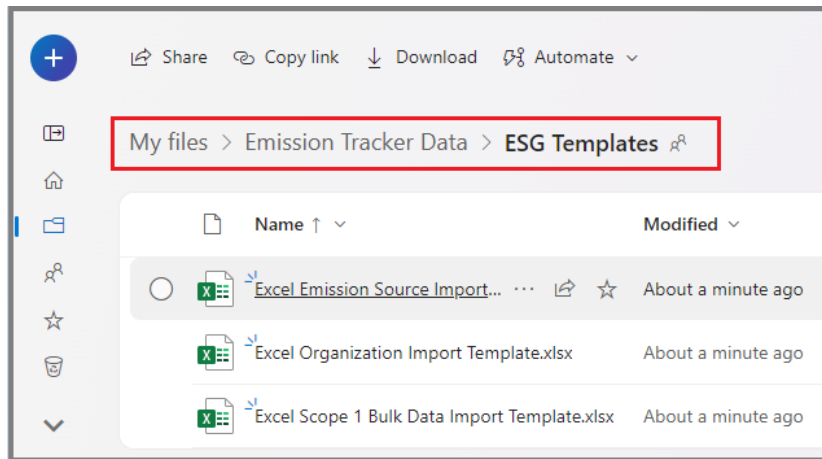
Share Copy link Download Automate

My files > Emission Tracker Data > ESG Templates

| Name ↑ | Modified |
|---|---|
| Excel Emission Source Import... | About a minute ago |
| Excel Organization Import Template.xlsx | About a minute ago |
| Excel Scope 1 Bulk Data Import Template.xlsx | About a minute ago |